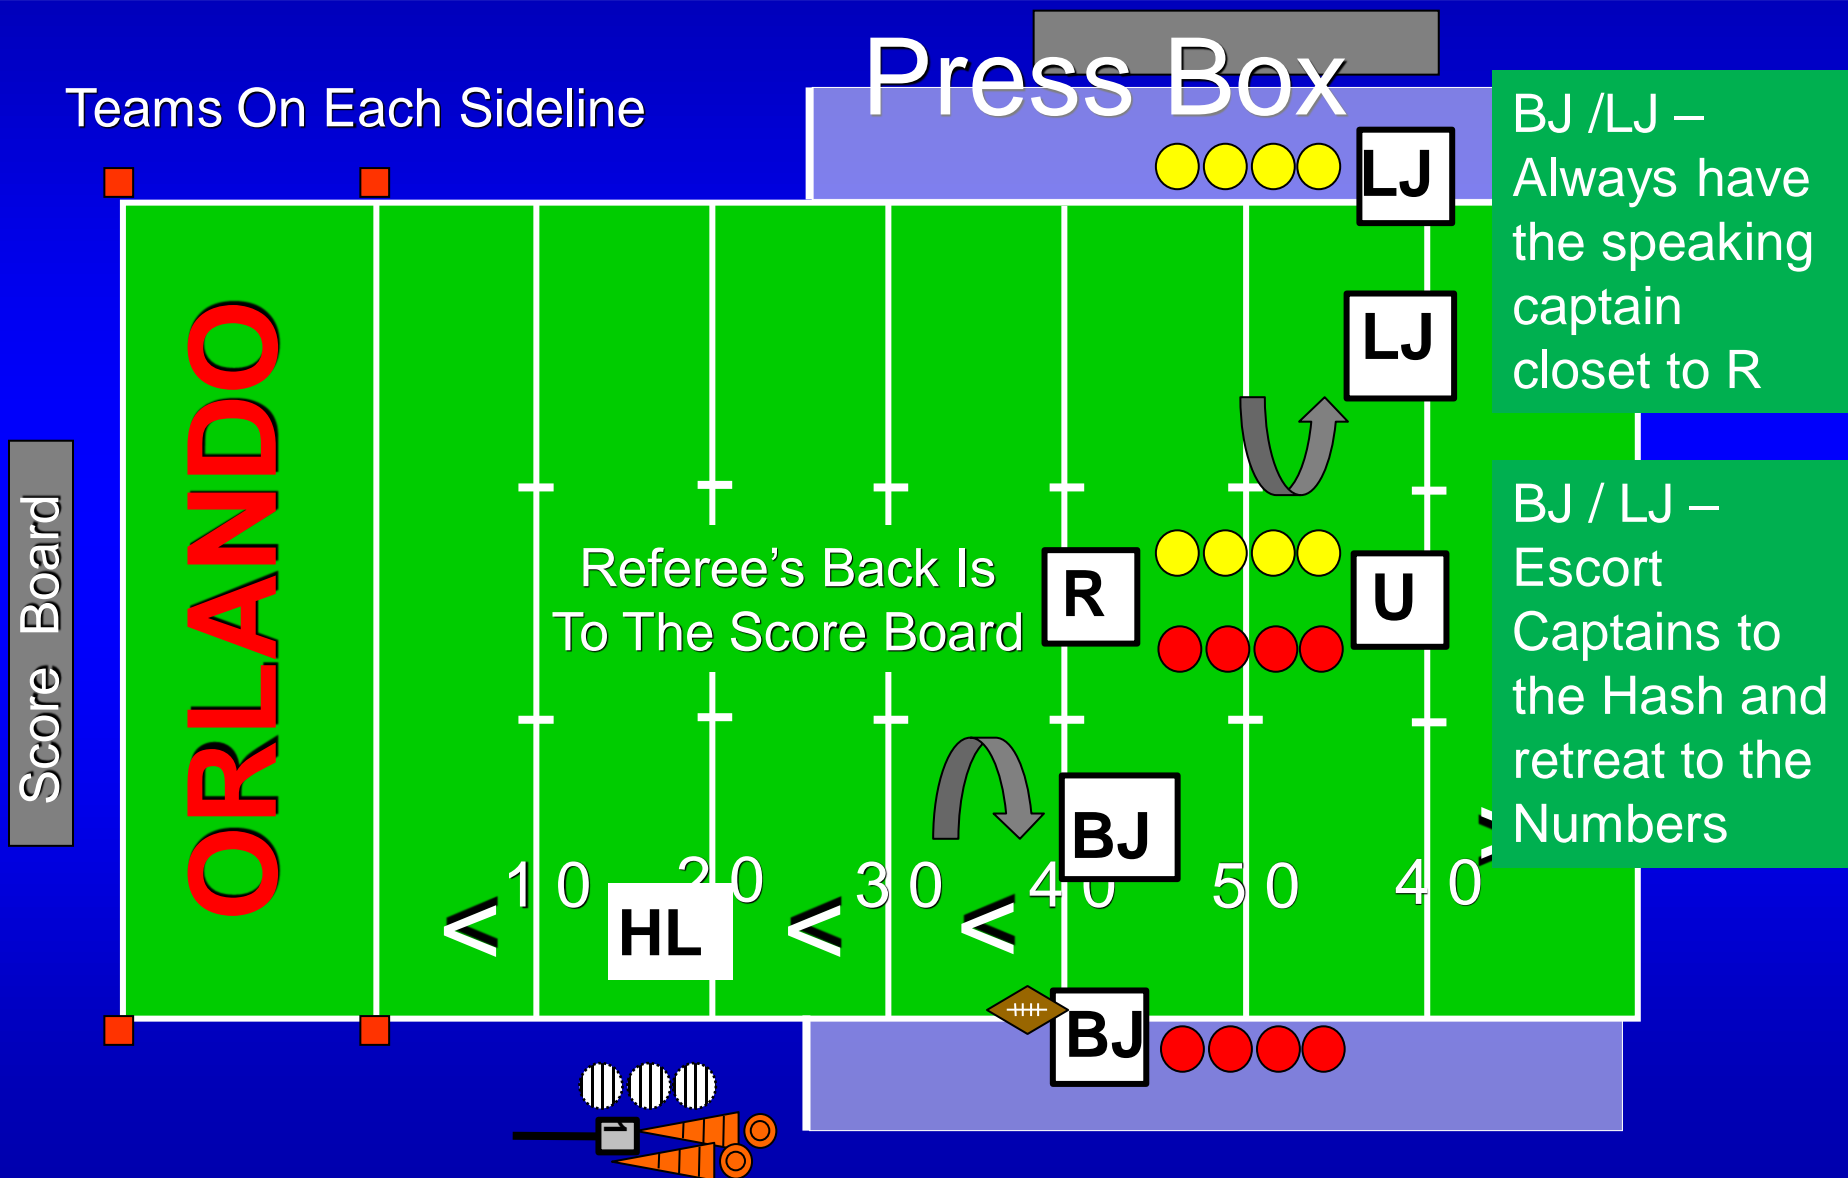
Teams On Each Sideline

Press Box

BJ /LJ – Always have the speaking captain closet to R

BJ / LJ – Escort Captains to the Hash and retreat to the Numbers

Score Board

ORLANDO

LJ

LJ

Referee's Back Is To The Score Board

R

U

BJ

BJ

HL

< 1 0

2 0

< 3 0

< 4 0

5 0

4 0